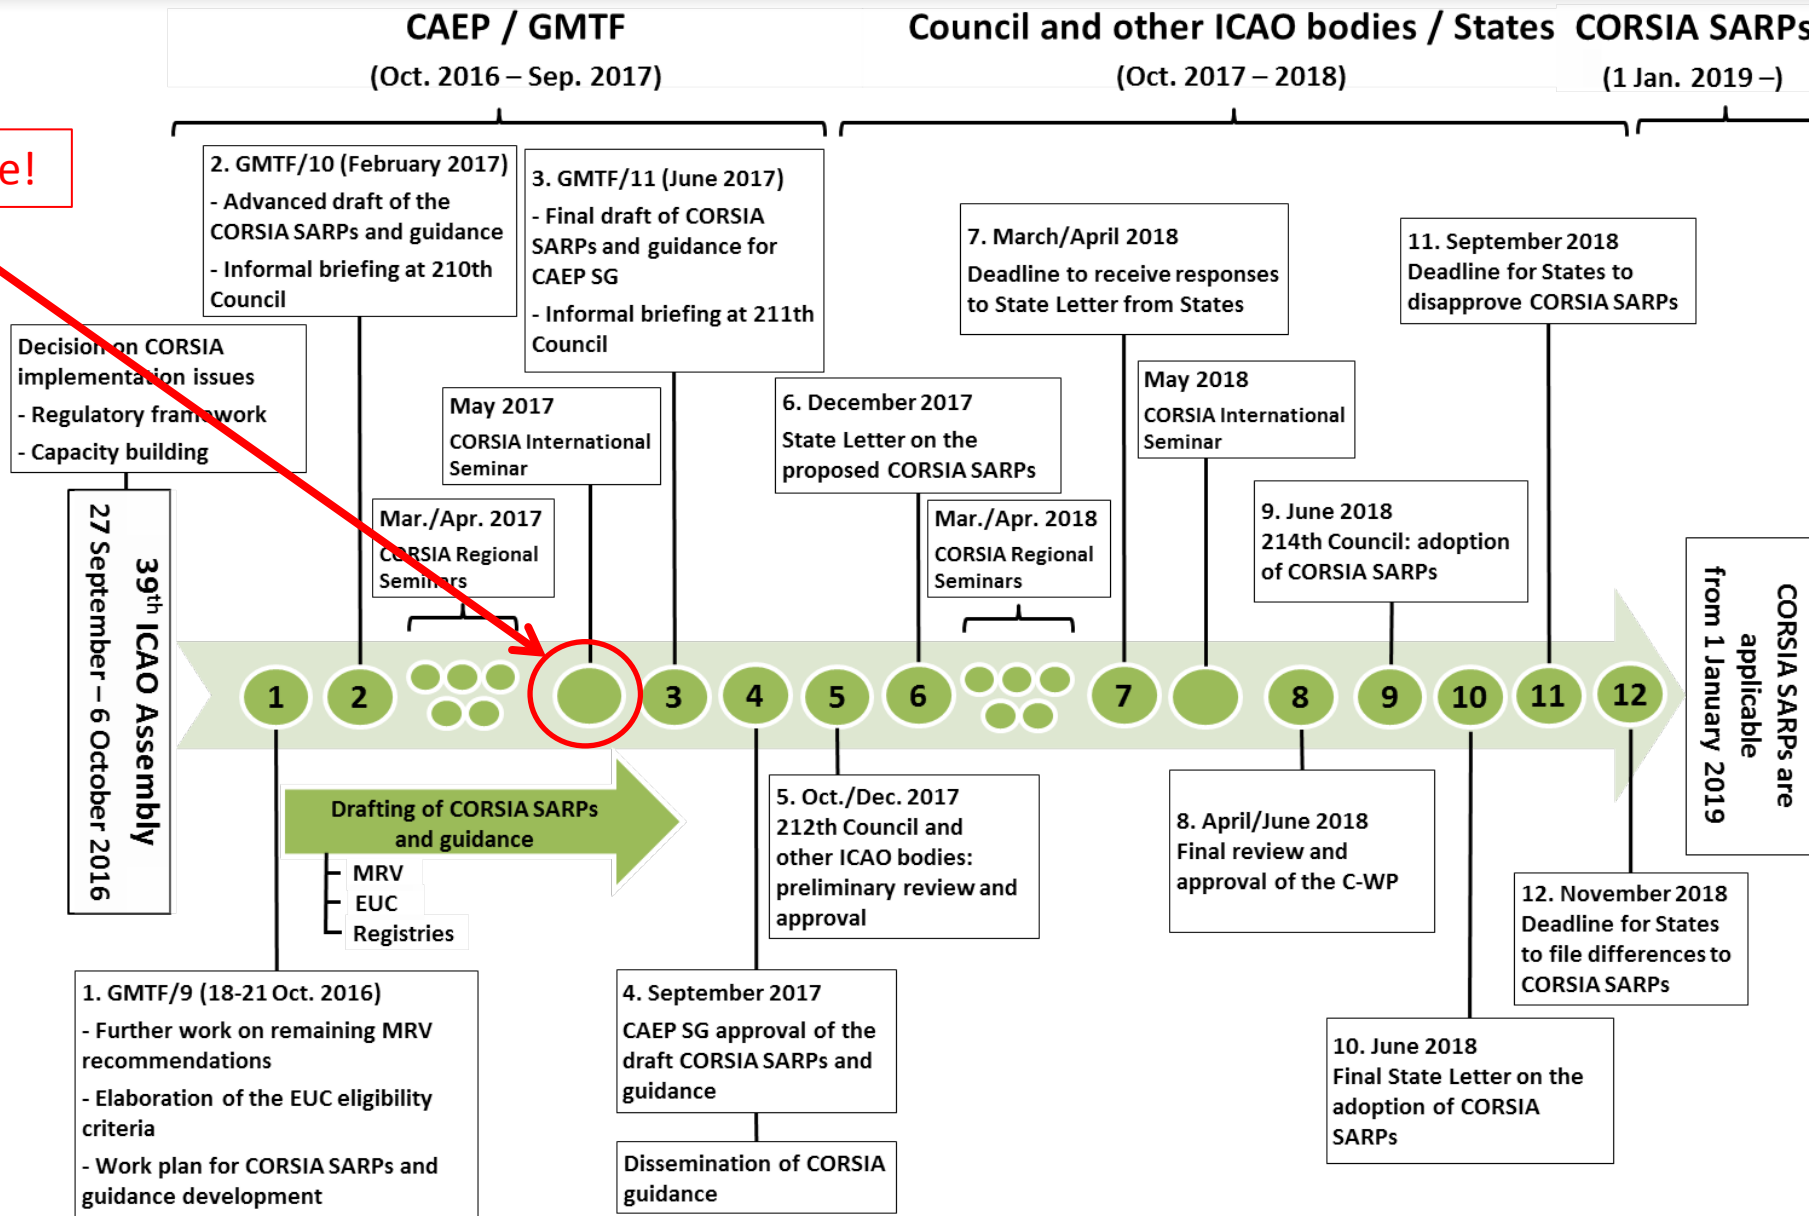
CAEP / GMTF
(Oct. 2016 – Sep. 2017)

Council and other ICAO bodies / States
(Oct. 2017 – 2018)

CORSIA SARPs
(1 Jan. 2019 –)

e!

2. GMTF/10 (February 2017)
- Advanced draft of the CORSIA SARPs and guidance
- Informal briefing at 210th Council

3. GMTF/11 (June 2017)
- Final draft of CORSIA SARPs and guidance for CAEP SG
- Informal briefing at 211th Council

7. March/April 2018
Deadline to receive responses to State Letter from States

11. September 2018
Deadline for States to disapprove CORSIA SARPs

Decision on CORSIA implementation issues
- Regulatory framework
- Capacity building

May 2017
CORSIA International Seminar

6. December 2017
State Letter on the proposed CORSIA SARPs

May 2018
CORSIA International Seminar

Mar./Apr. 2017
CORSIA Regional Seminars

Mar./Apr. 2018
CORSIA Regional Seminars

9. June 2018
214th Council: adoption of CORSIA SARPs

39th ICAO Assembly
27 September – 6 October 2016

CORSIA SARPs are applicable from 1 January 2019

1 2 3 4 5 6 7 8 9 10 11 12

Drafting of CORSIA SARPs and guidance
MRV
EUC
Registries

5. Oct./Dec. 2017
212th Council and other ICAO bodies: preliminary review and approval

8. April/June 2018
Final review and approval of the C-WP

12. November 2018
Deadline for States to file differences to CORSIA SARPs

1. GMTF/9 (18-21 Oct. 2016)
- Further work on remaining MRV recommendations
- Elaboration of the EUC eligibility criteria
- Work plan for CORSIA SARPs and guidance development

4. September 2017
CAEP SG approval of the draft CORSIA SARPs and guidance

Dissemination of CORSIA guidance

10. June 2018
Final State Letter on the adoption of CORSIA SARPs